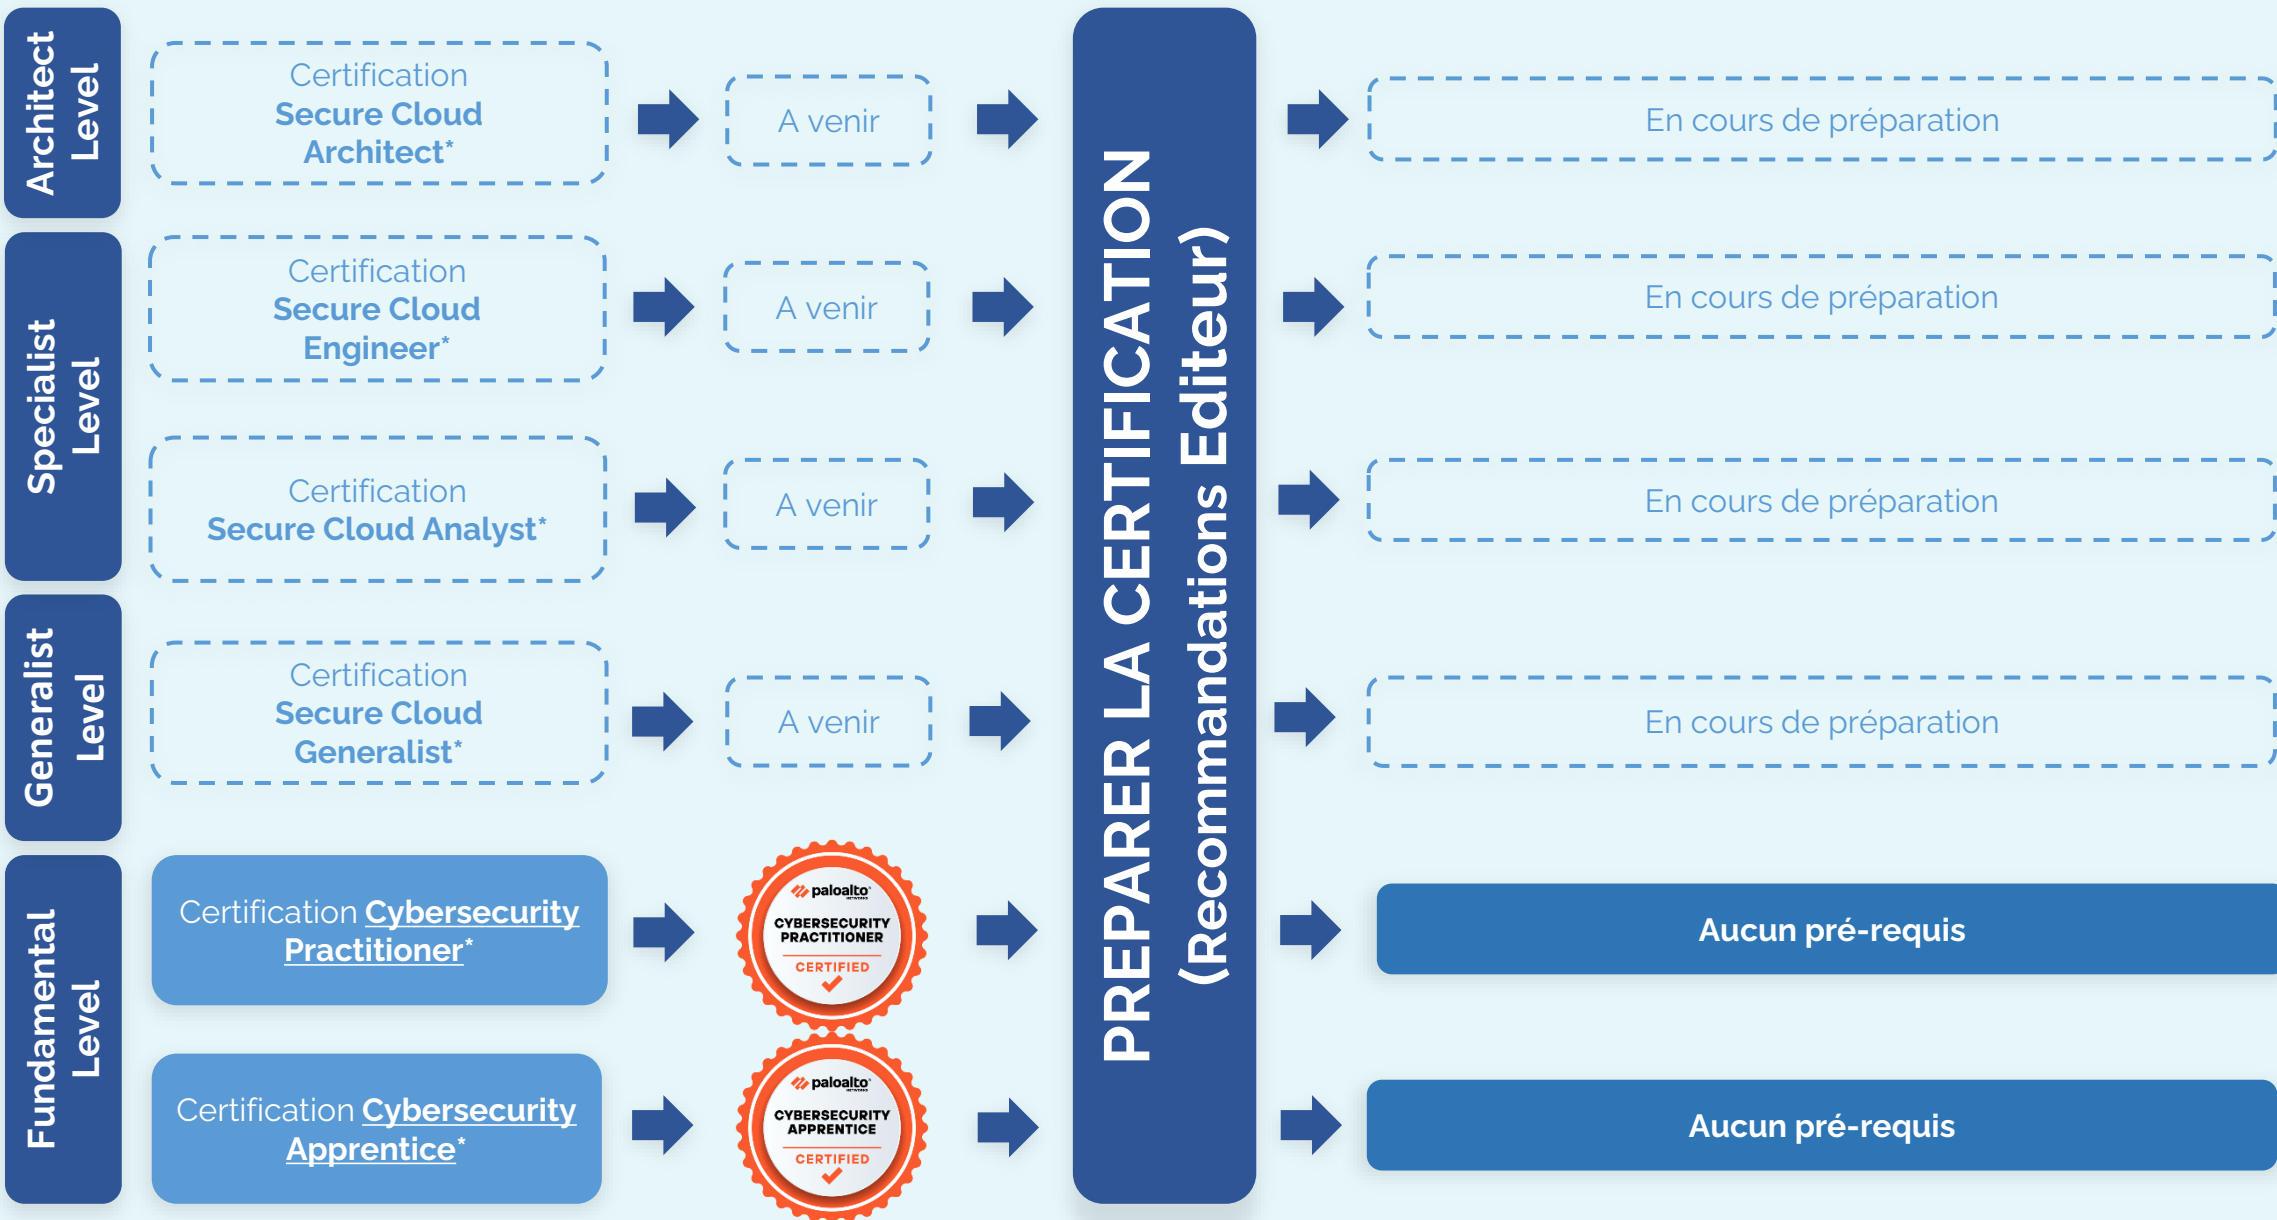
Architect Level

Certification Secure Cloud Architect*

A venir

En cours de préparation

Specialist Level

Certification Secure Cloud Engineer*

A venir

En cours de préparation

Certification Secure Cloud Analyst*

A venir

En cours de préparation

Generalist Level

Certification Secure Cloud Generalist*

A venir

En cours de préparation

Fundamental Level

Certification Cybersecurity Practitioner*

paloalto CYBERSECURITY PRACTITIONER CERTIFIED

Aucun pré-requis

Certification Cybersecurity Apprentice*

paloalto CYBERSECURITY APPRENTICE CERTIFIED

Aucun pré-requis

PREPARER LA CERTIFICATION (Recommandations Editeur)